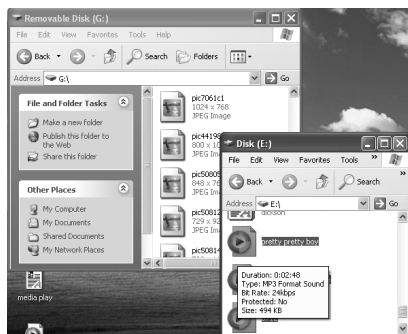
Removable Disk (G:)

File Edit View Favorites Tools Help

Back Search Folders

Address G:\ Go

File and Folder Tasks

Make a new folder

Publish this folder to the Web

Share this folder

Other Places

My Computer

My Documents

Shared Documents

My Network Places

pic7061c1
1024 x 768
JPEG Image

pic4419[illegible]
800 x 1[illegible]
JPEG Ima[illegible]

pic5080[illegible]
848 x 7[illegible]
JPEG Ima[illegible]

pic5081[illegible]
729 x 9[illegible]
JPEG Ima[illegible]

pic5081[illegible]

media play

Disk (E:)

File Edit View Favorites Tools »

Back Search

Address E:\ Go

dickson

pretty pretty boy

Duration: 0:02:48
Type: MP3 Format Sound
Bit Rate: 24kbps
Protected: No
Size: 494 KB